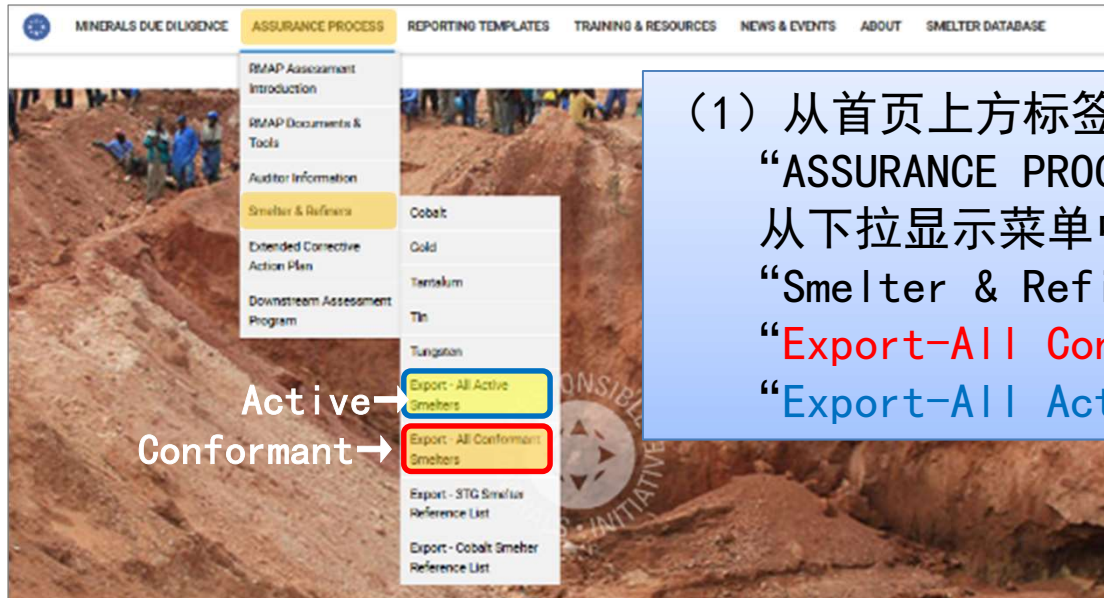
MINERALS DUE DILIGENCE ASSURANCE PROCESS REPORTING TEMPLATES TRAINING & RESOURCES NEWS & EVENTS ABOUT SMELTER DATABASE

RMAP Assessment Introduction
RMAP Documents & Tools
Auditor Information
Smelter & Refiners
Extended Corrective Action Plan
Downstream Assessment Program

Cobalt
Gold
Tantalum
Tin
Tungsten
Export - All Active Smelters
Export - All Conformant Smelters
Export - 3TG Smelter Reference List
Export - Cobalt Smelter Reference List

Active→
Conformant→

（1）从首页上方标签
“ASSURANCE PROC
从下拉显示菜单中
“Smelter & Refi
“Export-All Con
“Export-All Act